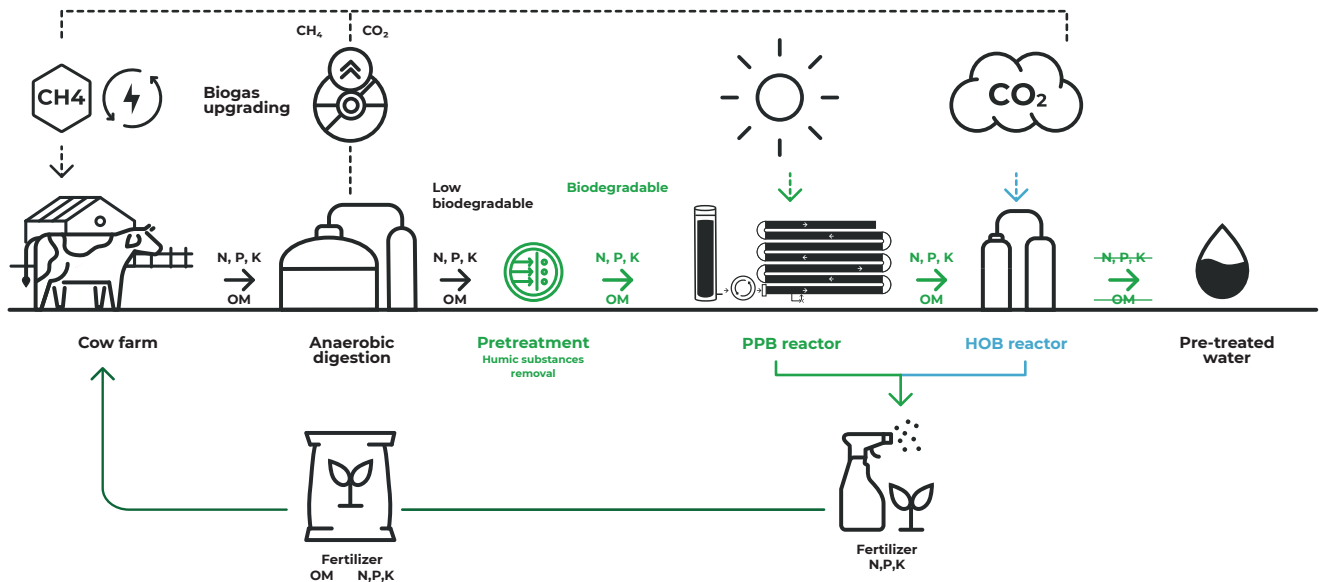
$CH_4$ $CO_2$

CH4

Biogas upgrading

$CO_2$

Low biodegradable

Biodegradable

N, P, K
OM

N, P, K
OM

N, P, K
OM

N, P, K
OM

N, P, K
OM

Cow farm

Anaerobic digestion

Pretreatment
Humic substances removal

PPB reactor

HOB reactor

Pre-treated water

Fertilizer
OM N,P,K

Fertilizer
N,P,K